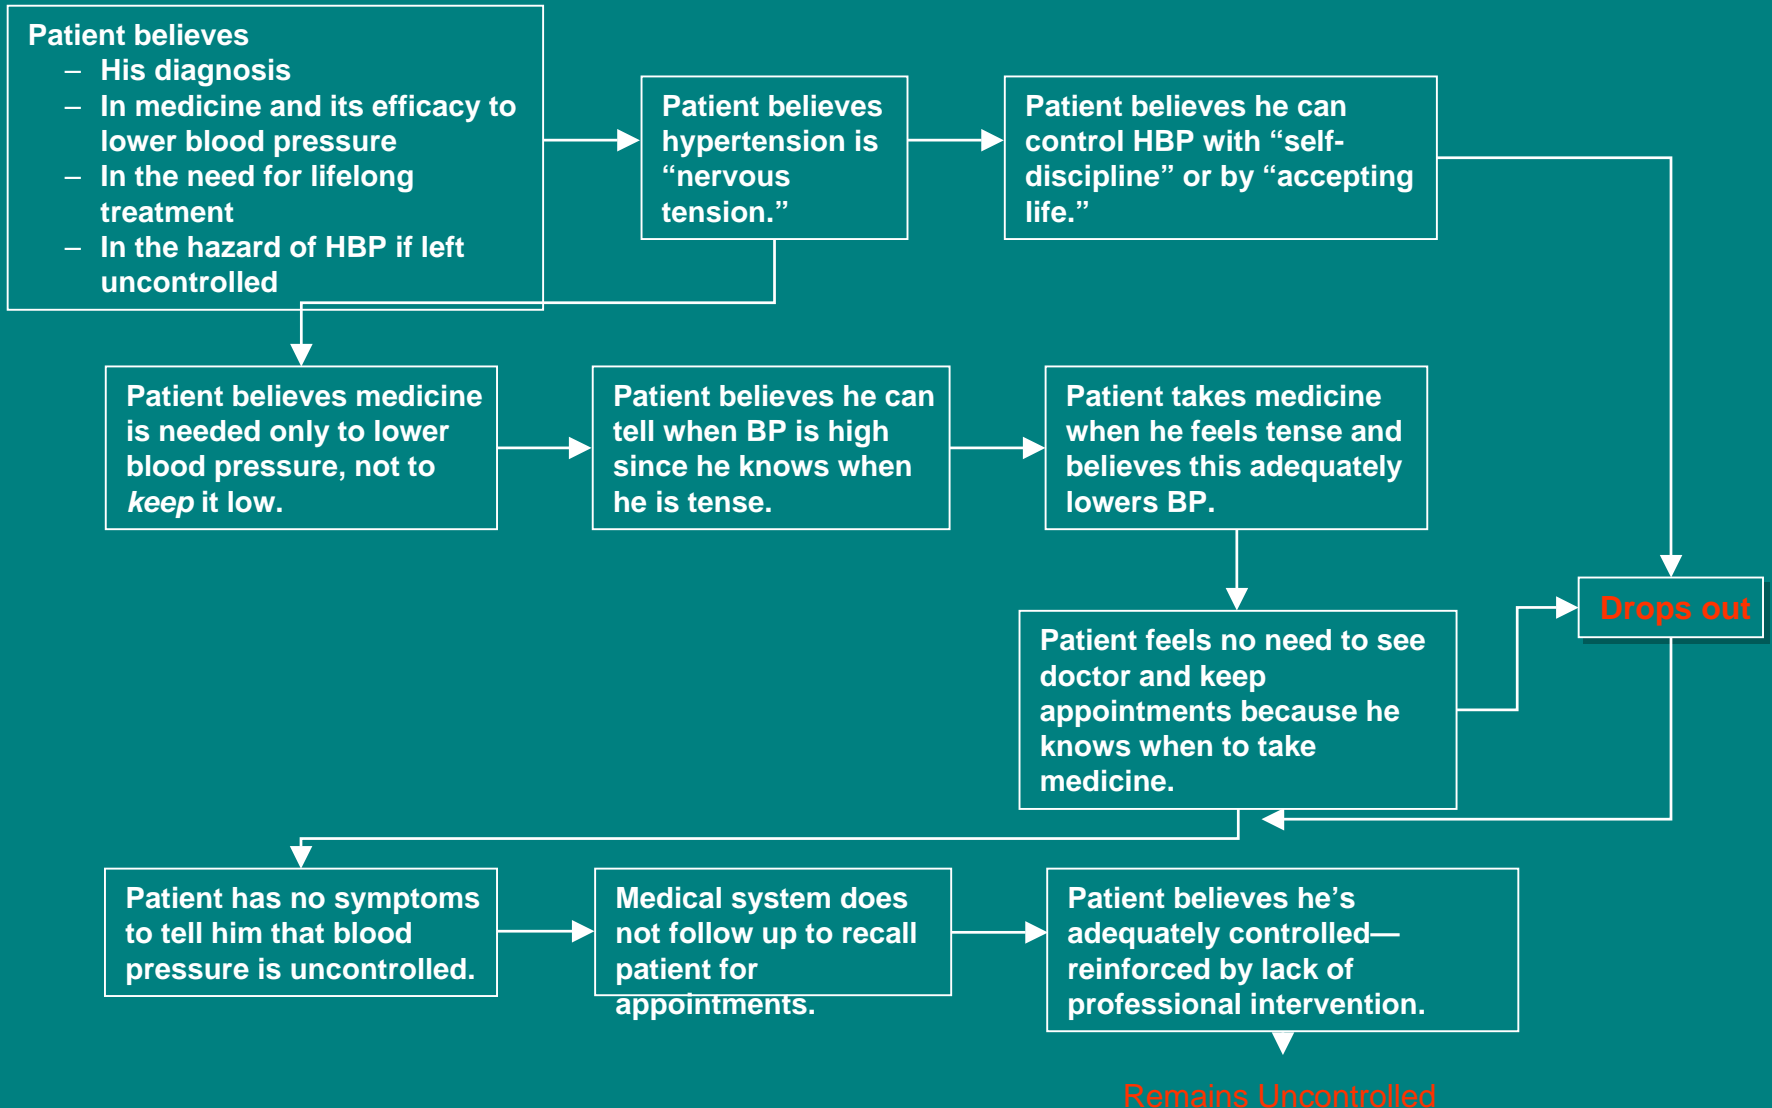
Patient believes
– His diagnosis
– In medicine and its efficacy to lower blood pressure
– In the need for lifelong treatment
– In the hazard of HBP if left uncontrolled

Patient believes hypertension is “nervous tension.”

Patient believes he can control HBP with “self-discipline” or by “accepting life.”

Patient believes medicine is needed only to lower blood pressure, not to *keep* it low.

Patient believes he can tell when BP is high since he knows when he is tense.

Patient takes medicine when he feels tense and believes this adequately lowers BP.

Drops out

Patient feels no need to see doctor and keep appointments because he knows when to take medicine.

Patient has no symptoms to tell him that blood pressure is uncontrolled.

Medical system does not follow up to recall patient for appointments.

Patient believes he’s adequately controlled—reinforced by lack of professional intervention.

Remains Uncontrolled